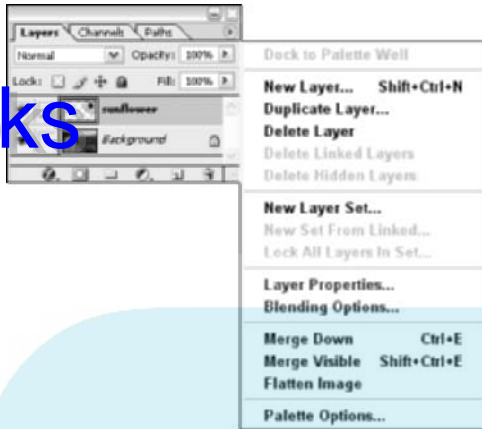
Layers Channels Paths

Normal Opacity: 100%

Lock: Fill: 100%

ks

sunflower

Background

Dock to Palette Well

New Layer... Shift+Ctrl+N
Duplicate Layer...
Delete Layer
Delete Linked Layers
Delete Hidden Layers

New Layer Set...
New Set From Linked...
Lock All Layers In Set...

Layer Properties...
Blending Options...

Merge Down Ctrl+E
Merge Visible Shift+Ctrl+E
Flatten Image

Palette Options...